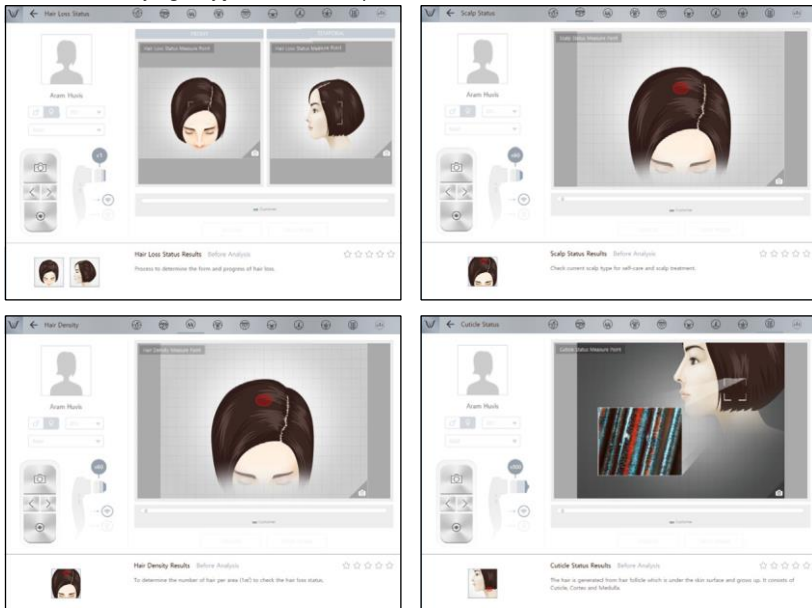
Hair Loss Status

FRONT

TEMPORAL

Hair Loss Status Measure Point

Hair Loss Status Measure Point

Aram Huvis

Hair Loss Status Results Before Analysis

Process to determine the form and progress of hair loss.

Scalp Status

Scalp Status Measure Point

Aram Huvis

Scalp Status Results Before Analysis

Check current scalp type for self-care and scalp treatment.

Hair Density

Hair Density Measure Point

Aram Huvis

Hair Density Results Before Analysis

To determine the number of hair per area (1cm²) to check the hair loss status.

Cuticle Status

Cuticle Status Measure Point

Aram Huvis

Cuticle Status Results Before Analysis

The hair is generated from hair follicle which is under the skin surface and grows up. It consists of Cuticle, Cortex and Medulla.